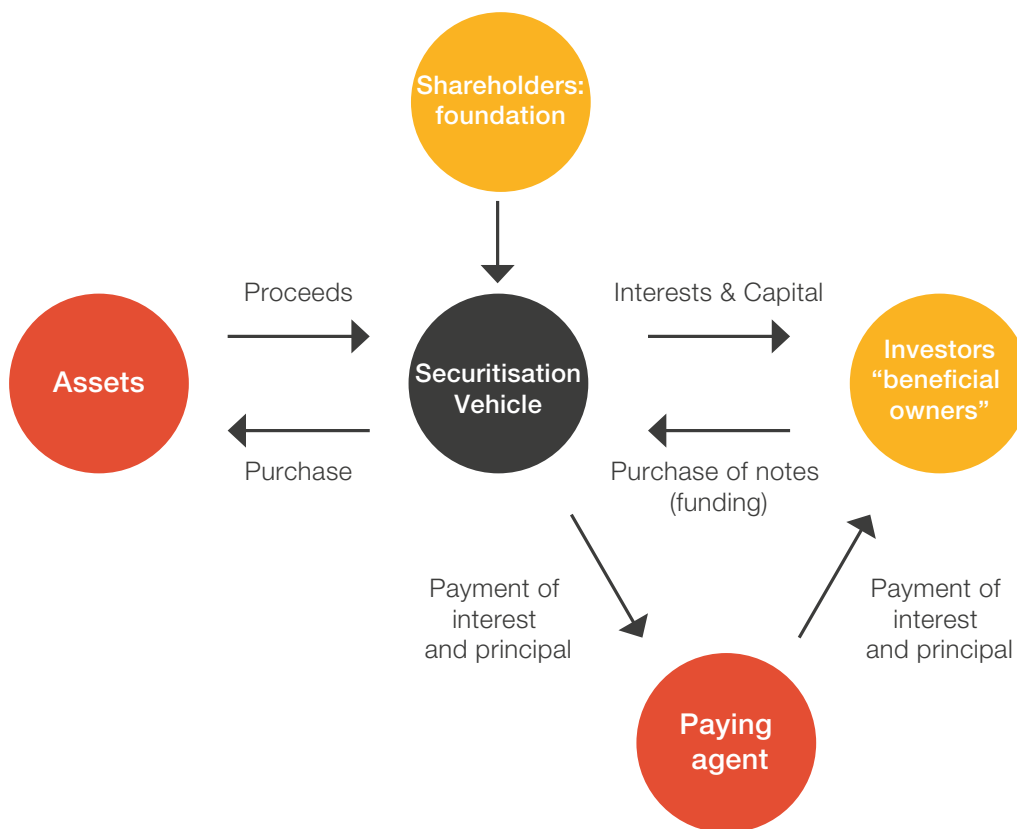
Shareholders: foundation

Proceeds

Interests & Capital

Assets

Securitisation Vehicle

Investors “beneficial owners”

Purchase

Purchase of notes (funding)

Payment of interest and principal

Payment of interest and principal

Paying agent